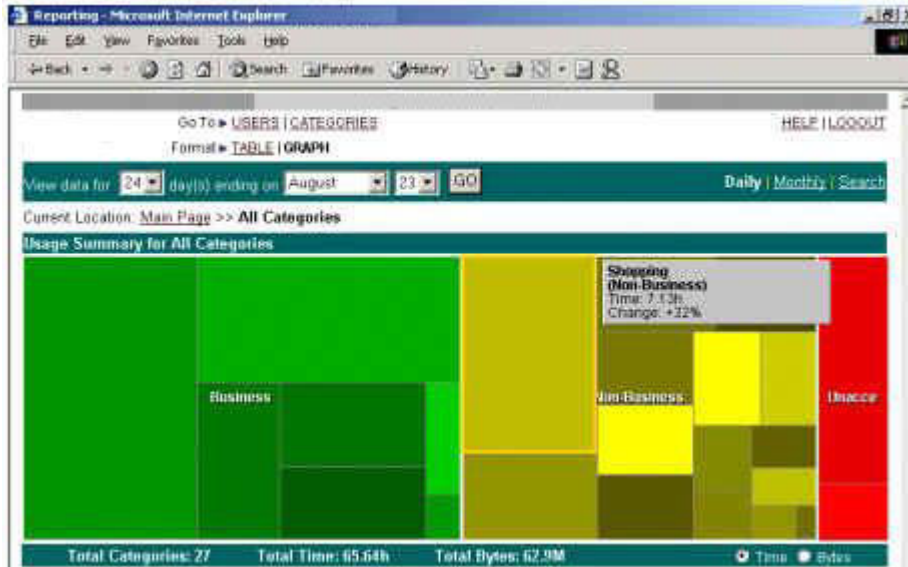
Reporting - Microsoft Internet Explorer

File Edit View Favorites Tools Help

Back Search Favorites History

Go To ▸ USERS | CATEGORIES

HELP | LOGOUT

Format ▸ TABLE | GRAPH

View data for 24 day(s) ending on August 23 GO

Daily | Monthly | Search

Current Location: Main Page >> All Categories

Usage Summary for All Categories

Shopping (Non-Business)
Time: 7.13h
Change: +22%

Business

Non-Business

Unacce

Total Categories: 27 Total Time: 65.64h Total Bytes: 62.9M

Time Bytes